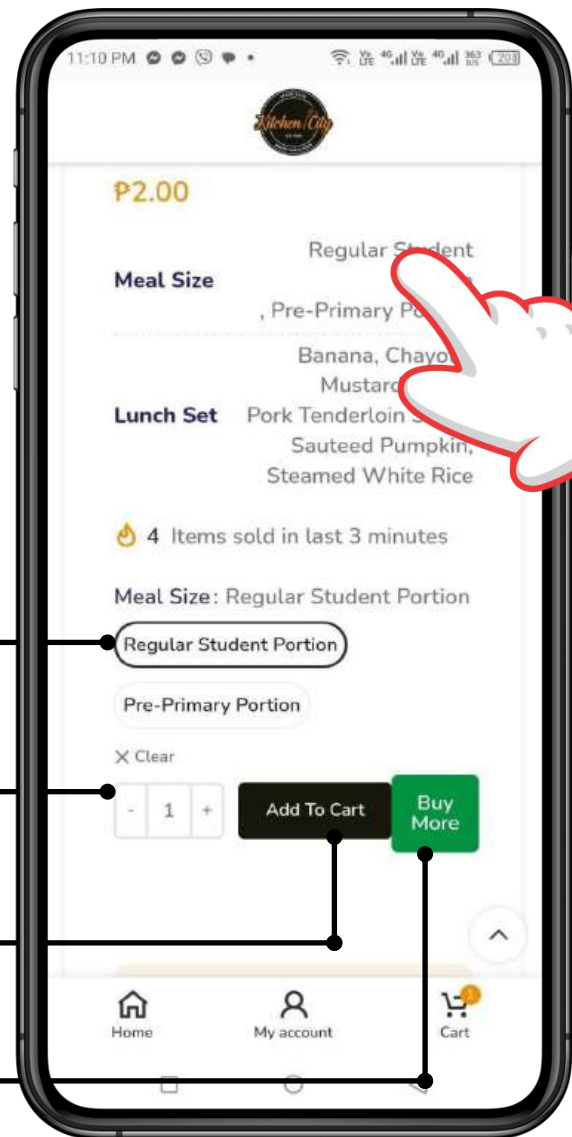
11:10 PM

Kitchen City

₱2.00

Meal Size Regular Student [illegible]
, Pre-Primary Po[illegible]

Lunch Set Banana, Chayo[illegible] Mustard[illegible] Pork Tenderloin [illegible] Sauteed Pumpkin, Steamed White Rice

4 Items sold in last 3 minutes

Meal Size: Regular Student Portion

Regular Student Portion

Pre-Primary Portion

✕ Clear

- 1 +

Add To Cart

Buy More

Home

My account

Cart